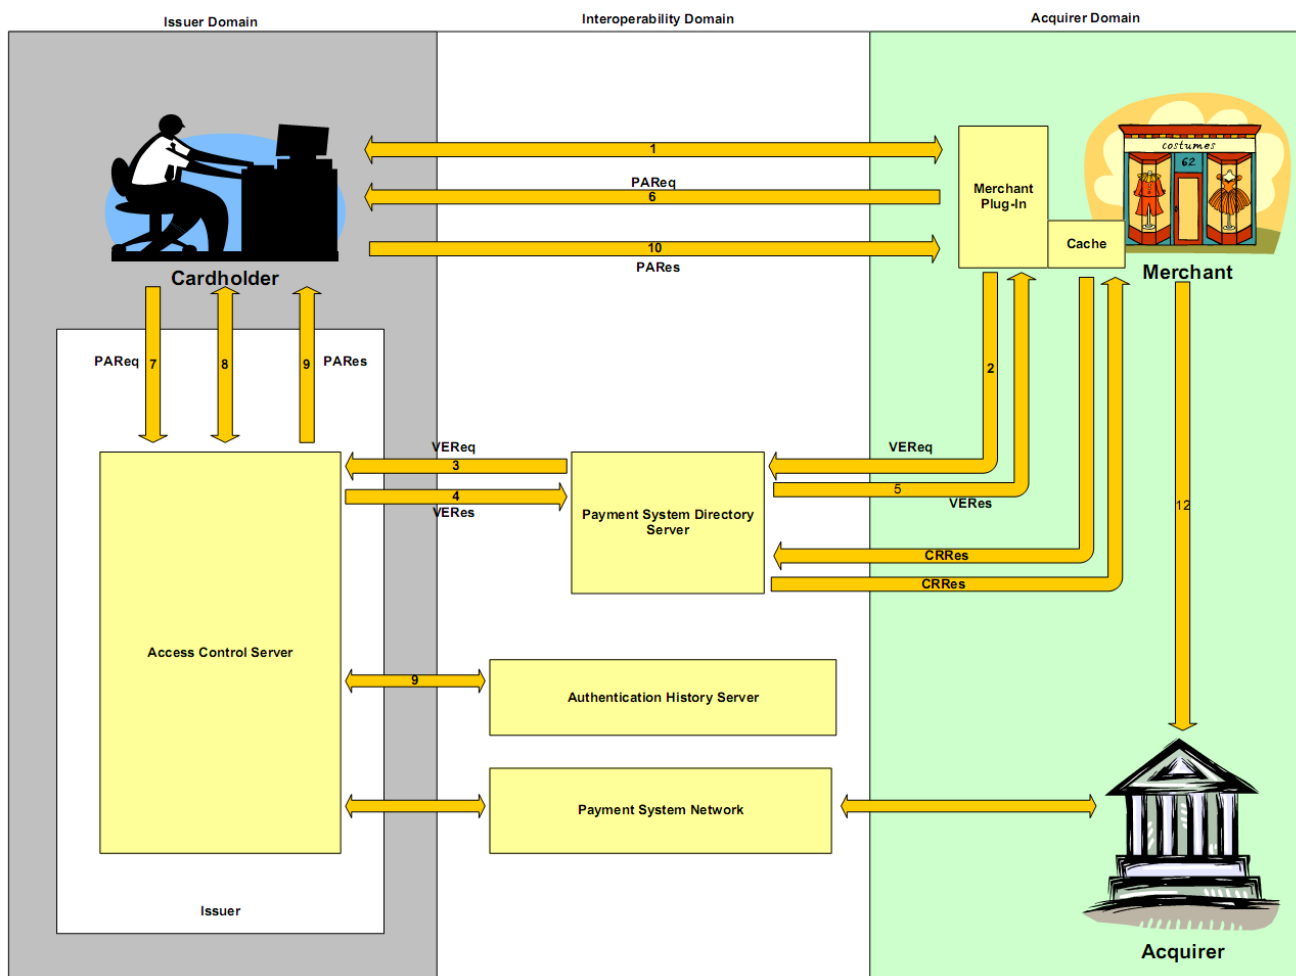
Issuer Domain

Interoperability Domain

Acquirer Domain

Cardholder

1

PAReq
6

10
PARes

Merchant Plug-In

Cache

costumes
62

Merchant

PAReq 7

8

9 PARes

2

VEReq
3

4
VERes

Payment System Directory Server

VEReq

5
VERes

CRRes

CRRes

12

Access Control Server

9

Authentication History Server

Payment System Network

Issuer

Acquirer